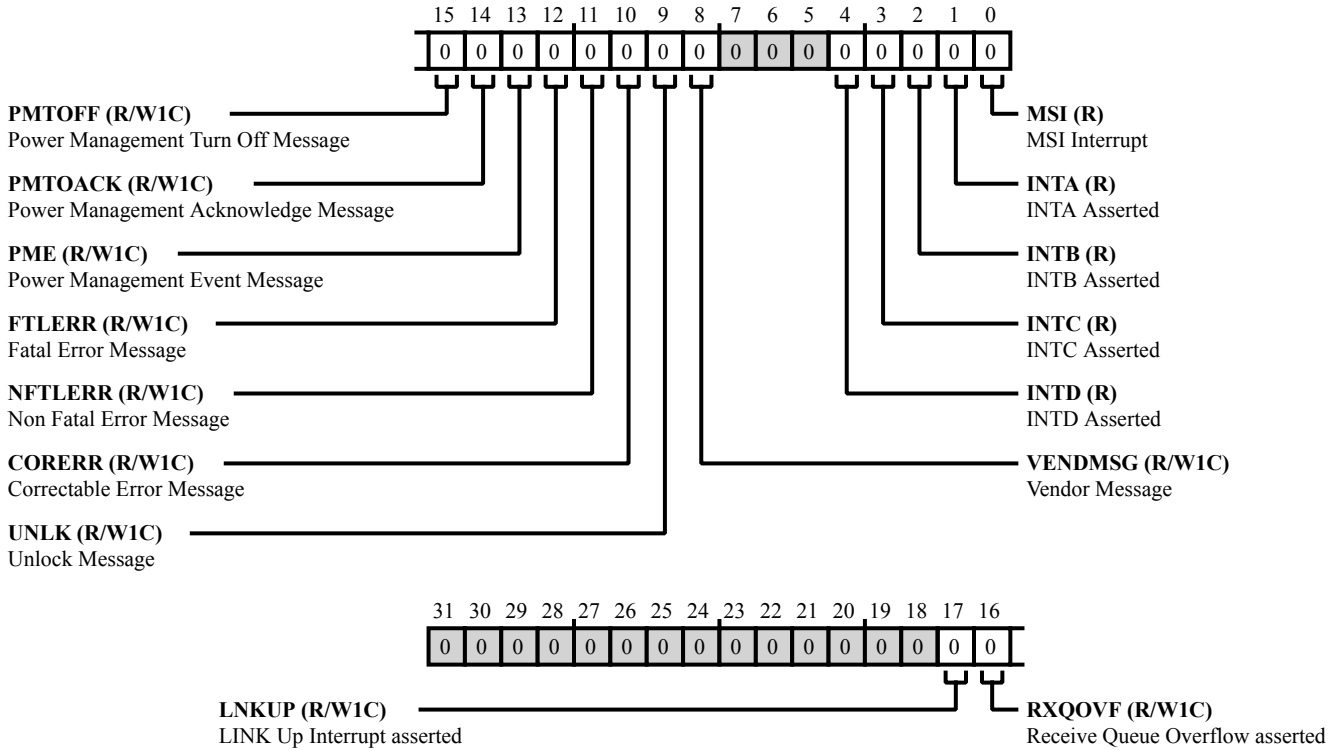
15 14 13 12 11 10 9 8 7 6 5 4 3 2 1 0

| 0 | 0 | 0 | 0 | 0 | 0 | 0 | 0 | 0 | 0 | 0 | 0 | 0 | 0 | 0 | 0 |
|---|---|---|---|---|---|---|---|---|---|---|---|---|---|---|---|

**PMTOFF (R/W1C)**
Power Management Turn Off Message

**PMTOACK (R/W1C)**
Power Management Acknowledge Message

**PME (R/W1C)**
Power Management Event Message

**FTLERR (R/W1C)**
Fatal Error Message

**NFTLERR (R/W1C)**
Non Fatal Error Message

**CORERR (R/W1C)**
Correctable Error Message

**UNLK (R/W1C)**
Unlock Message

**MSI (R)**
MSI Interrupt

**INTA (R)**
INTA Asserted

**INTB (R)**
INTB Asserted

**INTC (R)**
INTC Asserted

**INTD (R)**
INTD Asserted

**VENDMSG (R/W1C)**
Vendor Message

31 30 29 28 27 26 25 24 23 22 21 20 19 18 17 16

| 0 | 0 | 0 | 0 | 0 | 0 | 0 | 0 | 0 | 0 | 0 | 0 | 0 | 0 | 0 | 0 |
|---|---|---|---|---|---|---|---|---|---|---|---|---|---|---|---|

**LNKUP (R/W1C)**
LINK Up Interrupt asserted

**RXQOVF (R/W1C)**
Receive Queue Overflow asserted